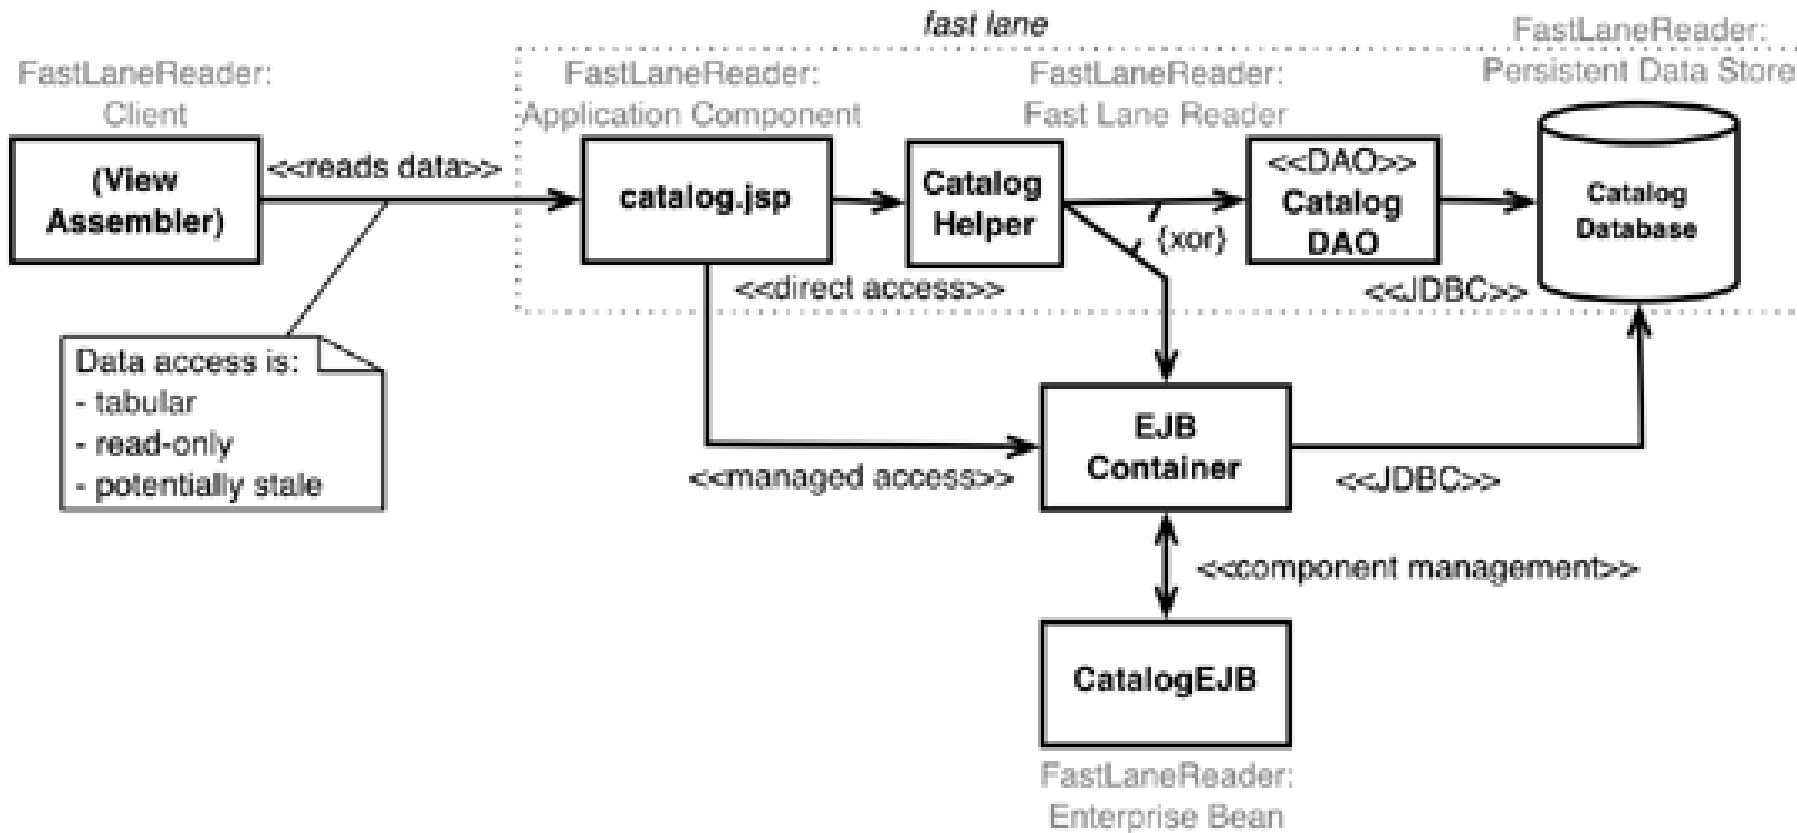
fast lane

FastLaneReader:
Client

(View Assembler)

<<reads data>>

Data access is:
- tabular
- read-only
- potentially stale

FastLaneReader:
Application Component

catalog.jsp

<<direct access>>

FastLaneReader:
Fast Lane Reader

Catalog Helper

{xor}

<<DAO>>
Catalog DAO

FastLaneReader:
Persistent Data Store

Catalog Database

<<JDBC>>

EJB Container

<<managed access>>

<<JDBC>>

<<component management>>

CatalogEJB

FastLaneReader:
Enterprise Bean